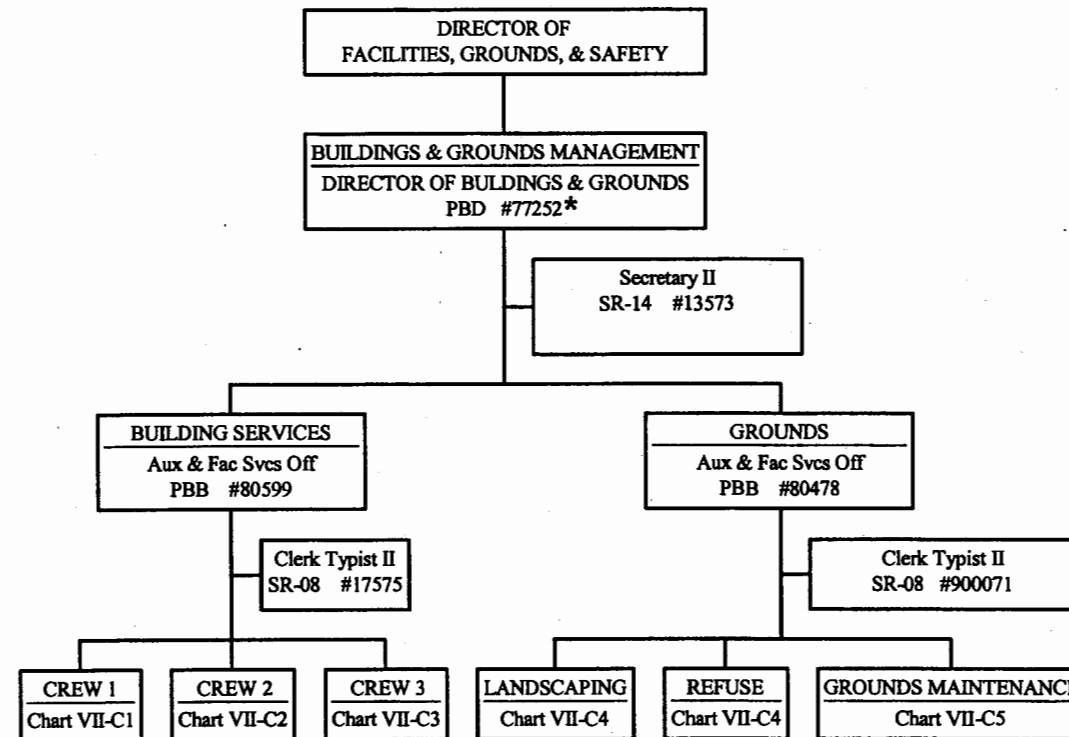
DIRECTOR OF FACILITIES, GROUNDS, & SAFETY

BUILDINGS & GROUNDS MANAGEMENT
DIRECTOR OF BULDINGS & GROUNDS
PBD #77252*

Secretary II
SR-14 #13573

BUILDING SERVICES
Aux & Fac Svcs Off
PBB #80599

Clerk Typist II
SR-08 #17575

GROUNDS
Aux & Fac Svcs Off
PBB #80478

Clerk Typist II
SR-08 #900071

CREW 1
Chart VII-C1

CREW 2
Chart VII-C2

CREW 3
Chart VII-C3

LANDSCAPING
Chart VII-C4

REFUSE
Chart VII-C4

GROUNDS MAINTENANC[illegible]
Chart VII-C5